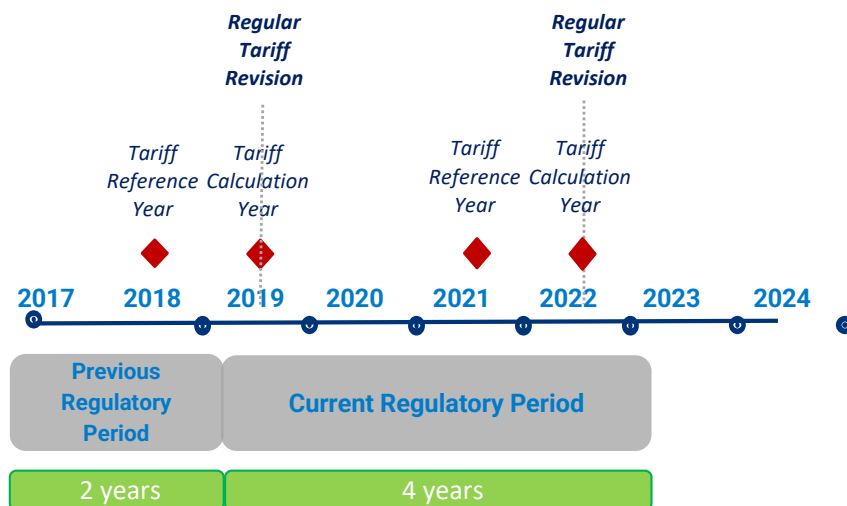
Regular Tariff Revision

Regular Tariff Revision

Tariff Reference Year

Tariff Calculation Year

Tariff Reference Year

Tariff Calculation Year

2017 2018 2019 2020 2021 2022 2023 2024

Previous Regulatory Period

Current Regulatory Period

2 years

4 years